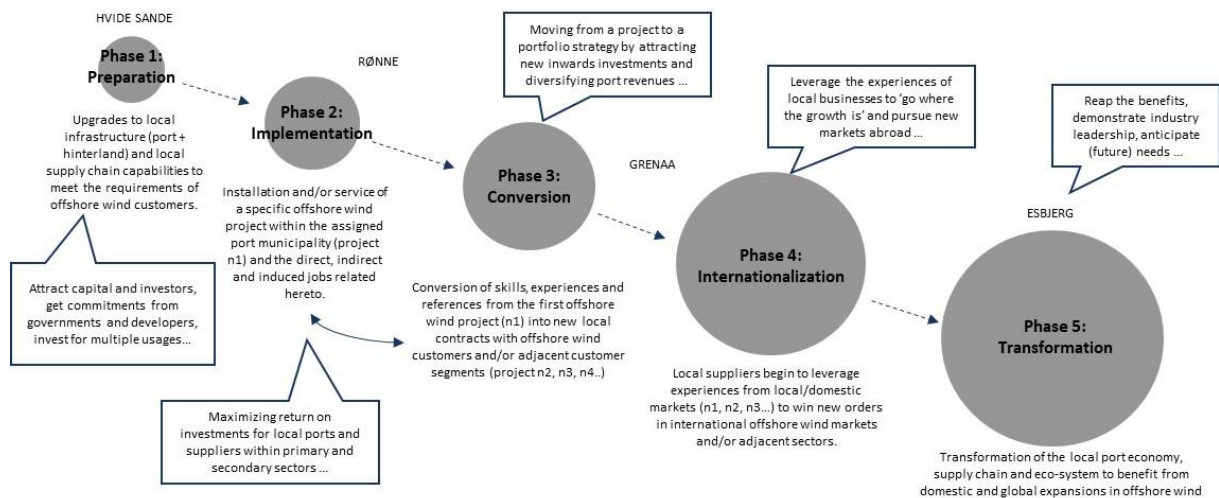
HVIDE SANDE

Phase 1: Preparation

Upgrades to local infrastructure (port + hinterland) and local supply chain capabilities to meet the requirements of offshore wind customers.

Attract capital and investors, get commitments from governments and developers, invest for multiple usages...

RØNNE

Phase 2: Implementation

Installation and/or service of a specific offshore wind project within the assigned port municipality (project n1) and the direct, indirect and induced jobs related hereto.

Maximizing return on investments for local ports and suppliers within primary and secondary sectors ...

Moving from a project to a portfolio strategy by attracting new inwards investments and diversifying port revenues ...

Phase 3: Conversion

GRENAA

Conversion of skills, experiences and references from the first offshore wind project (n1) into new local contracts with offshore wind customers and/or adjacent customer segments (project n2, n3, n4..)

Leverage the experiences of local businesses to 'go where the growth is' and pursue new markets abroad ...

Phase 4: Internationalization

Local suppliers begin to leverage experiences from local/domestic markets (n1, n2, n3...) to win new orders in international offshore wind markets and/or adjacent sectors.

Reap the benefits, demonstrate industry leadership, anticipate (future) needs ...

ESBJERG

Phase 5: Transformation

Transformation of the local port economy, supply chain and eco-system to benefit from domestic and global expansions in offshore wind